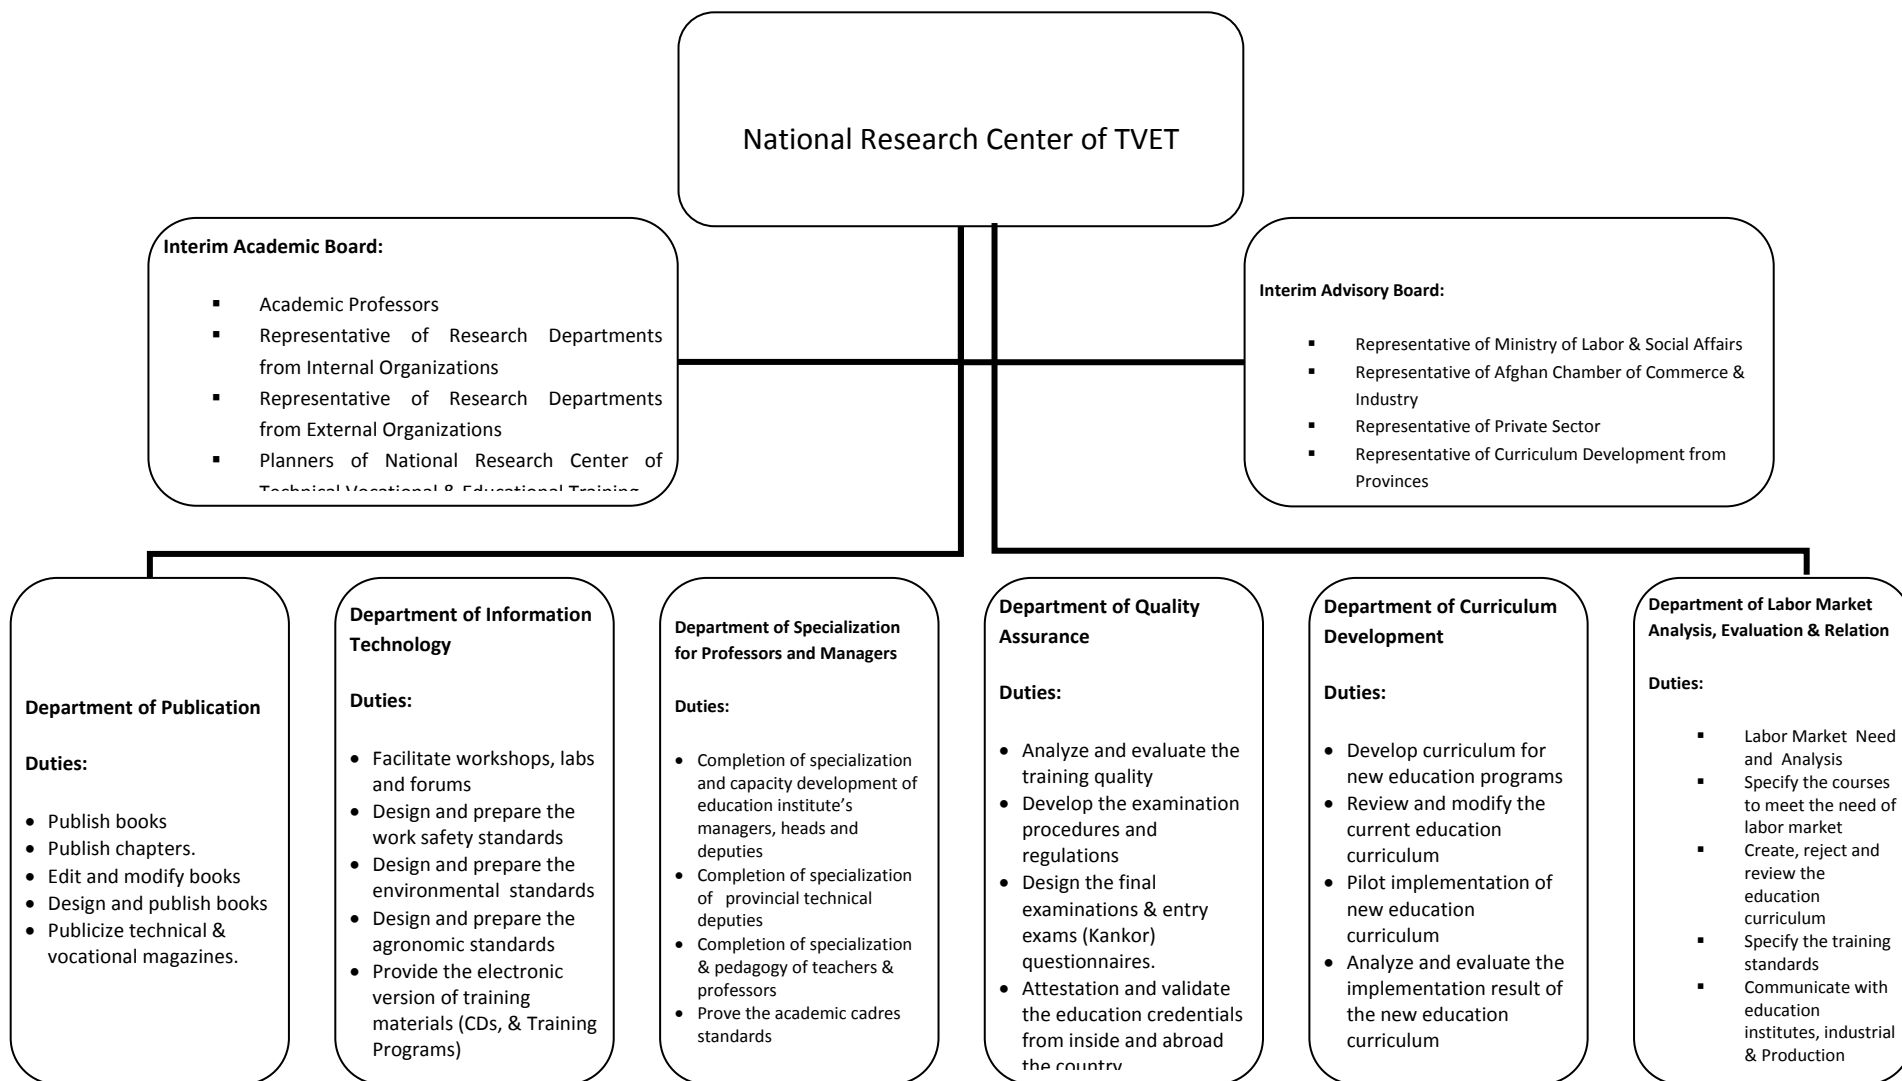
National Research Center of TVET

Interim Academic Board:

- Academic Professors
- Representative of Research Departments from Internal Organizations
- Representative of Research Departments from External Organizations
- Planners of National Research Center of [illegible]

Interim Advisory Board:

- Representative of Ministry of Labor & Social Affairs
- Representative of Afghan Chamber of Commerce & Industry
- Representative of Private Sector
- Representative of Curriculum Development from Provinces

Department of Publication

Duties:

- Publish books
- Publish chapters.
- Edit and modify books
- Design and publish books
- Publicize technical & vocational magazines.

Department of Information Technology

Duties:

- Facilitate workshops, labs and forums
- Design and prepare the work safety standards
- Design and prepare the environmental standards
- Design and prepare the agronomic standards
- Provide the electronic version of training materials (CDs, & Training Programs)

Department of Specialization for Professors and Managers

Duties:

- Completion of specialization and capacity development of education institute's managers, heads and deputies
- Completion of specialization of provincial technical deputies
- Completion of specialization & pedagogy of teachers & professors
- Prove the academic cadres standards

Department of Quality Assurance

Duties:

- Analyze and evaluate the training quality
- Develop the examination procedures and regulations
- Design the final examinations & entry exams (Kankor) questionnaires.
- Attestation and validate the education credentials from inside and abroad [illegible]

Department of Curriculum Development

Duties:

- Develop curriculum for new education programs
- Review and modify the current education curriculum
- Pilot implementation of new education curriculum
- Analyze and evaluate the implementation result of the new education curriculum

Department of Labor Market Analysis, Evaluation & Relation

Duties:

- Labor Market Need and Analysis
- Specify the courses to meet the need of labor market
- Create, reject and review the education curriculum
- Specify the training standards
- Communicate with education institutes, industrial & Production